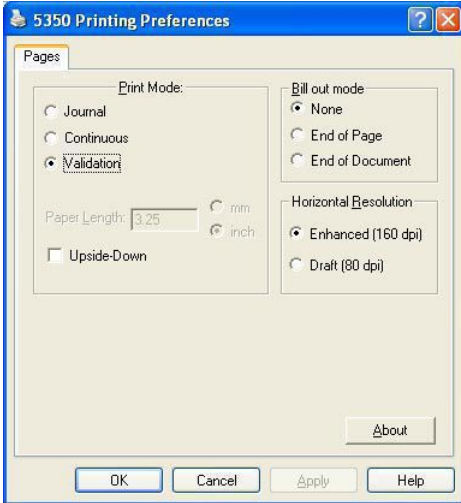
5350 Printing Preferences

Pages

Print Mode:
Journal
Continuous
Validation

Paper Length: 3.25
mm
inch

Upside-Down

Bill out mode
None
End of Page
End of Document

Horizontal Resolution
Enhanced (160 dpi)
Draft (80 dpi)

About

OK
Cancel
Apply
Help